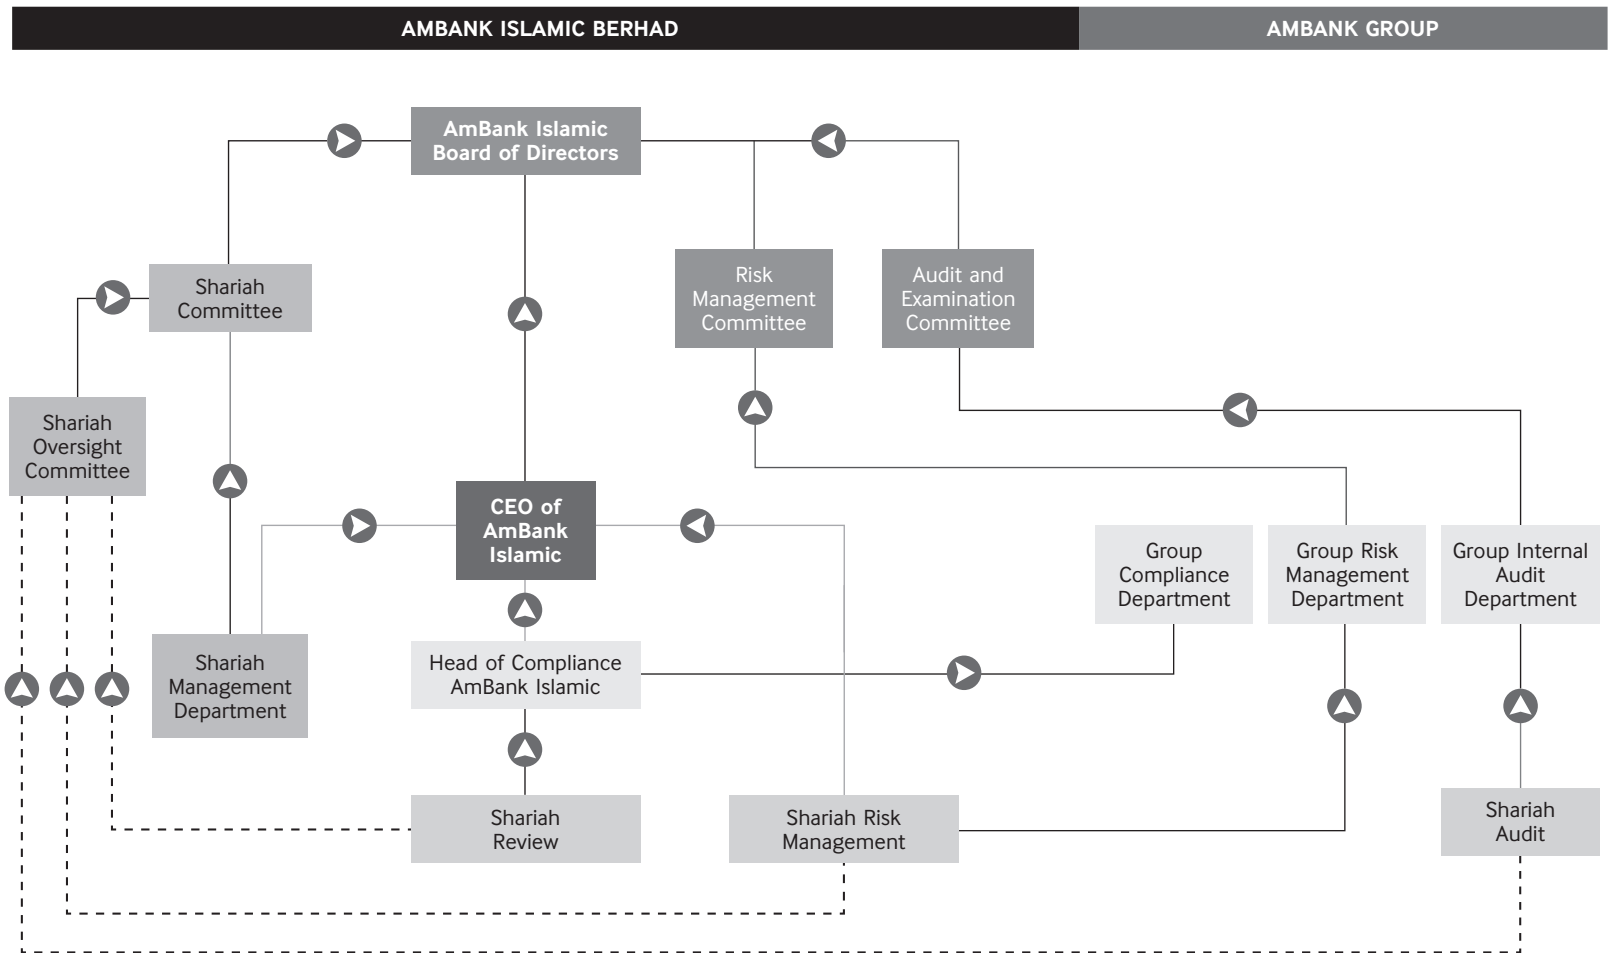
AMBANK ISLAMIC BERHAD

AMBANK GROUP

AmBank Islamic Board of Directors

Shariah Committee

Risk Management Committee

Audit and Examination Committee

Shariah Oversight Committee

CEO of AmBank Islamic

Group Compliance Department

Group Risk Management Department

Group Internal Audit Department

Shariah Management Department

Head of Compliance AmBank Islamic

Shariah Review

Shariah Risk Management

Shariah Audit